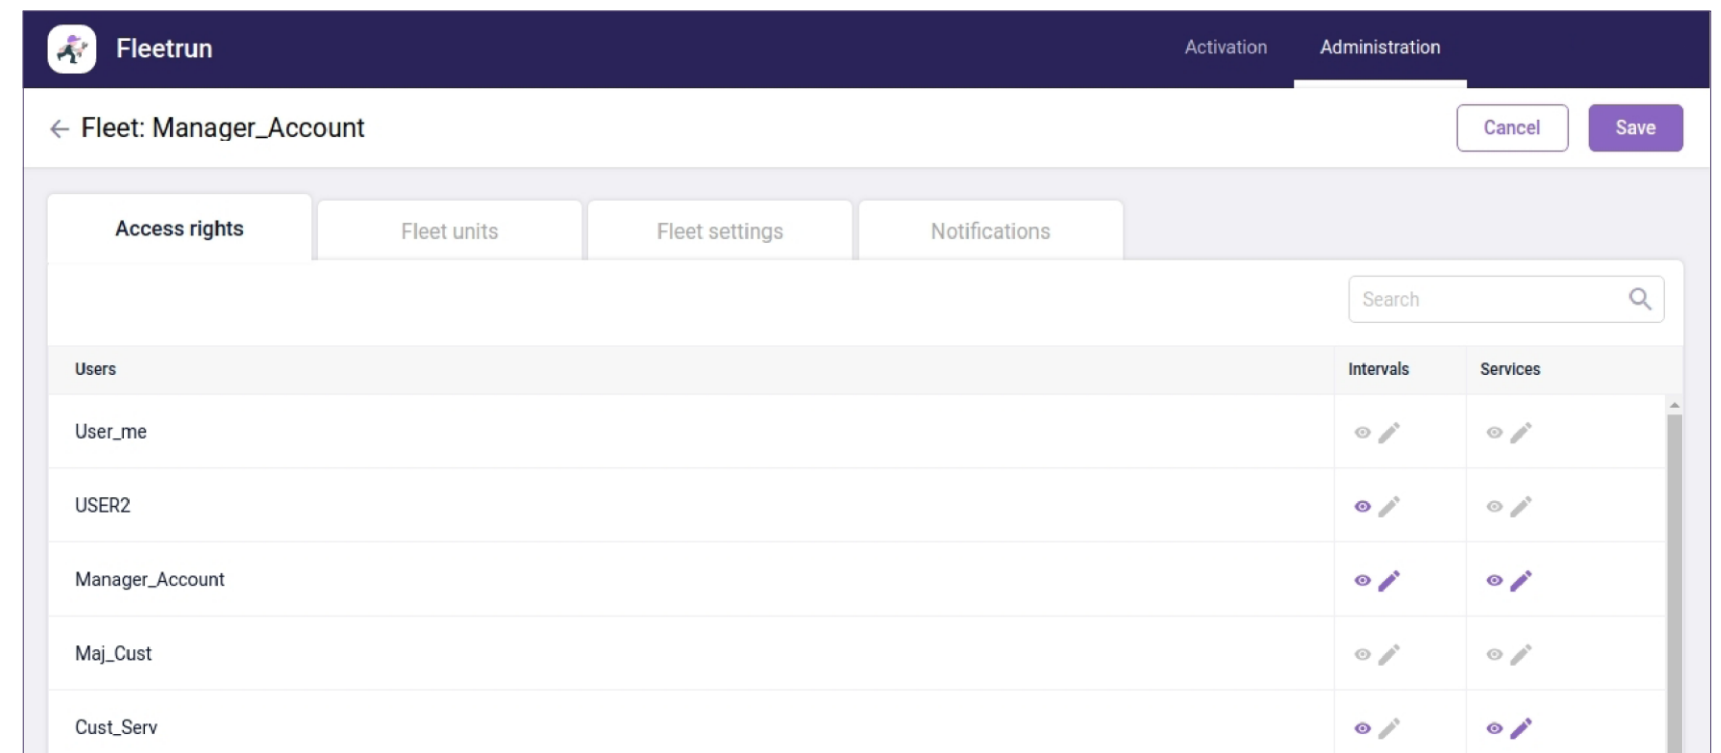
Fleetrun

Activation Administration

← Fleet: Manager_Account

Cancel Save

Access rights | Fleet units | Fleet settings | Notifications

Search

| Users | Intervals | Services |
|---|---|---|
| User_me | | |
| USER2 | | |
| Manager_Account | | |
| Maj_Cust | | |
| Cust_Serv | | |